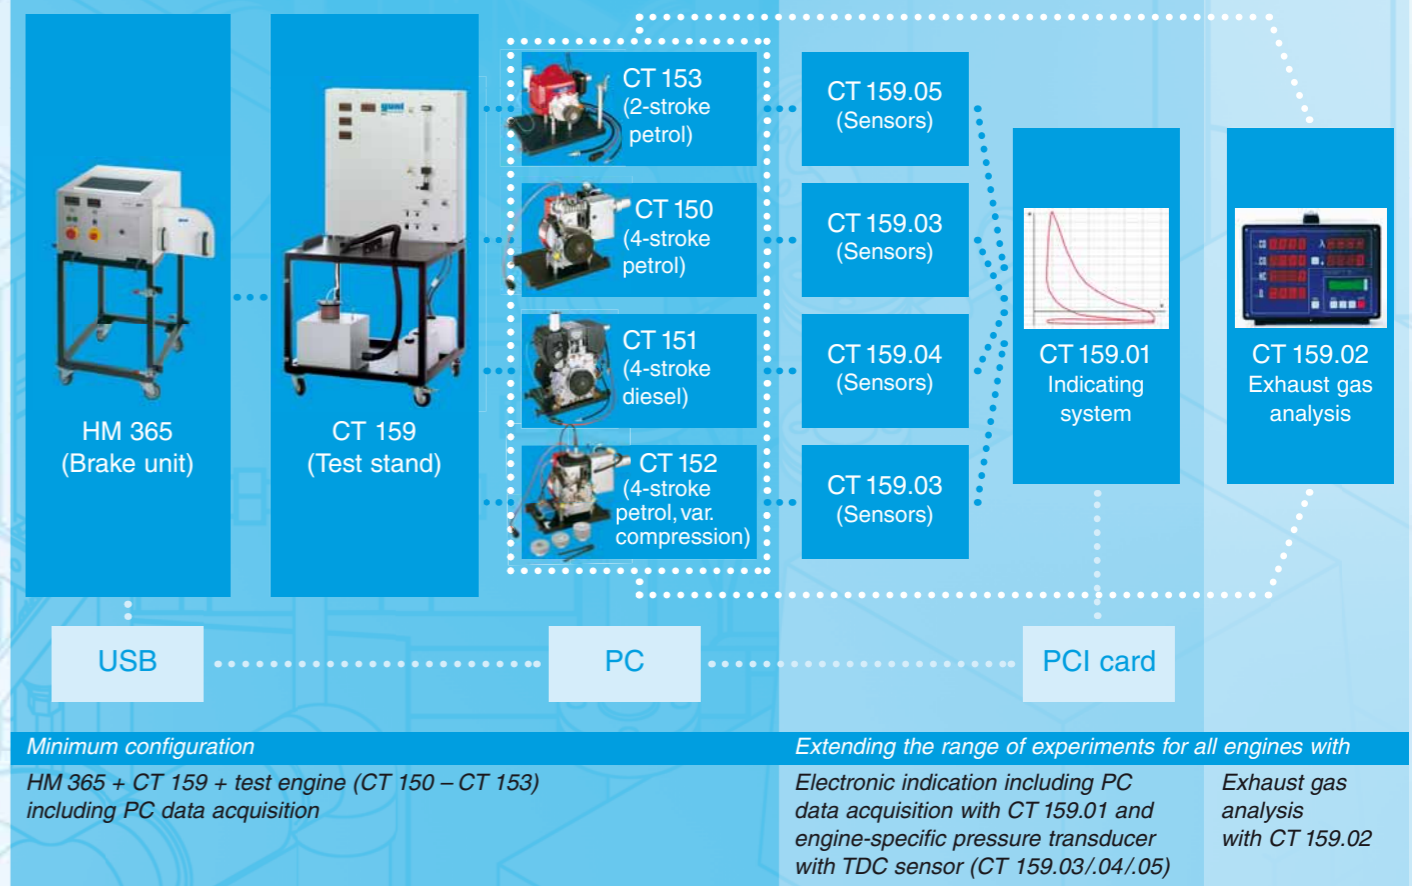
HM 365
(Brake unit)

CT 159
(Test stand)

CT 153
(2-stroke petrol)

CT 150
(4-stroke petrol)

CT 151
(4-stroke diesel)

CT 152
(4-stroke petrol, var. compression)

CT 159.05
(Sensors)

CT 159.03
(Sensors)

CT 159.04
(Sensors)

CT 159.03
(Sensors)

CT 159.01
Indicating system

CT 159.02
Exhaust gas analysis

USB

PC

PCI card

*Minimum configuration*

*Extending the range of experiments for all engines with*

*HM 365 + CT 159 + test engine (CT 150 – CT 153) including PC data acquisition*

*Electronic indication including PC data acquisition with CT 159.01 and engine-specific pressure transducer with TDC sensor (CT 159.03/.04/.05)*

*Exhaust gas analysis with CT 159.02*